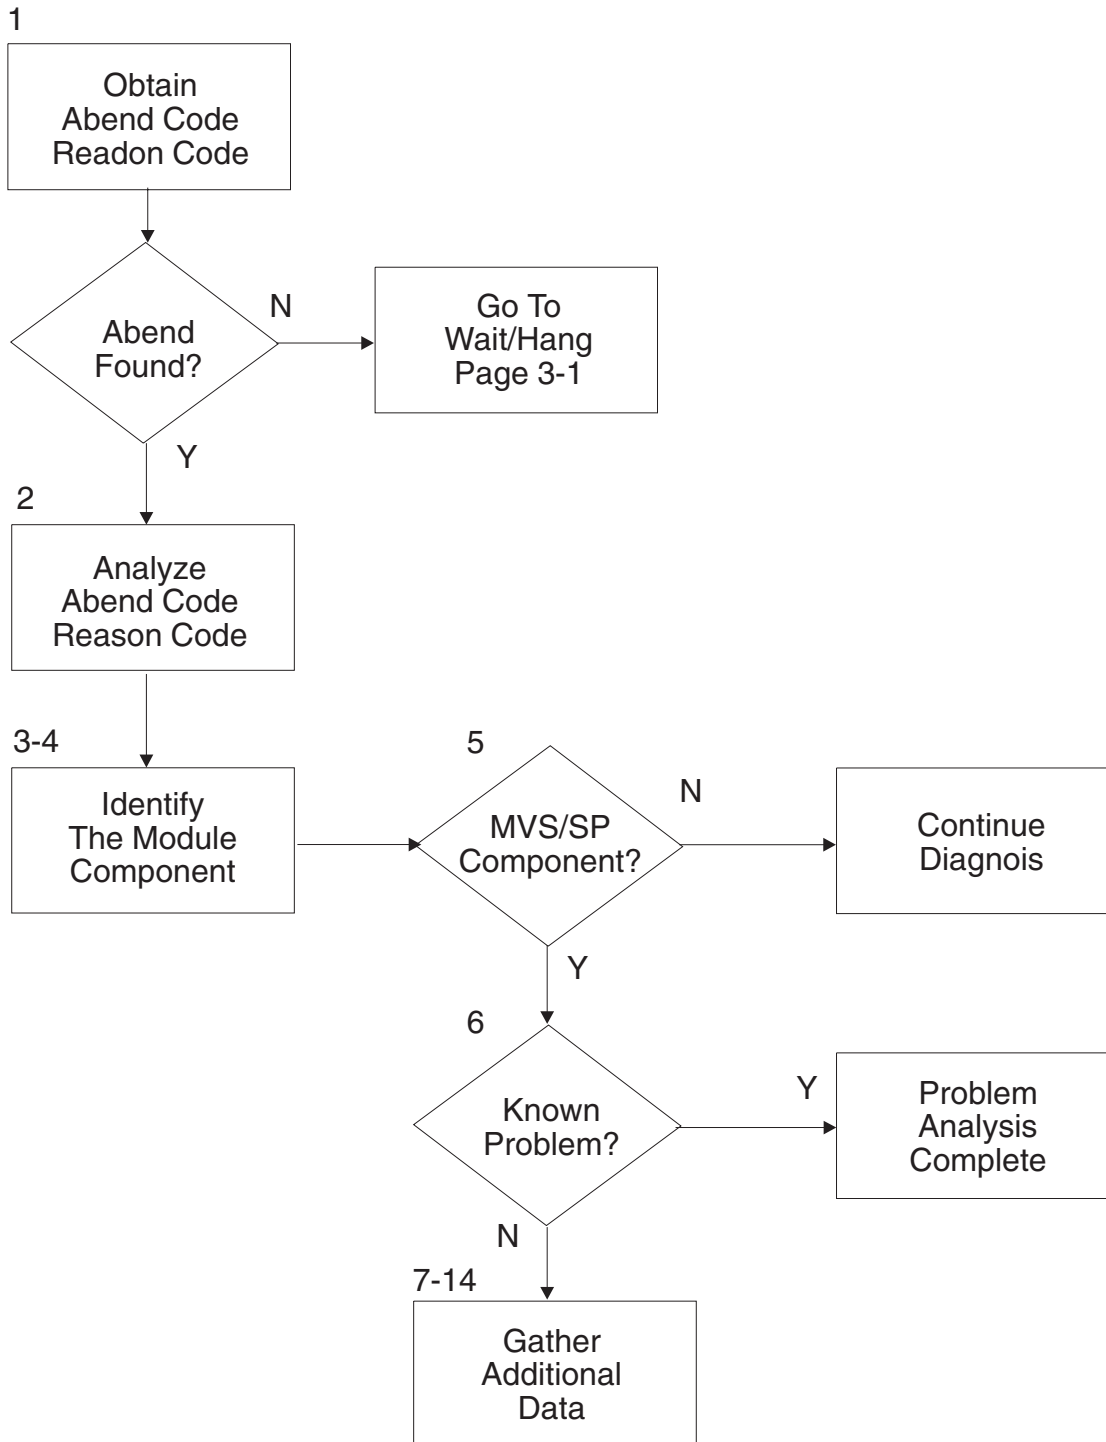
1

Obtain Abend Code Readon Code

Abend Found?

N

Go To Wait/Hang Page 3-1

Y

2

Analyze Abend Code Reason Code

3-4

Identify The Module Component

5

MVS/SP Component?

N

Continue Diagnois

Y

6

Known Problem?

Y

Problem Analysis Complete

N

7-14

Gather Additional Data